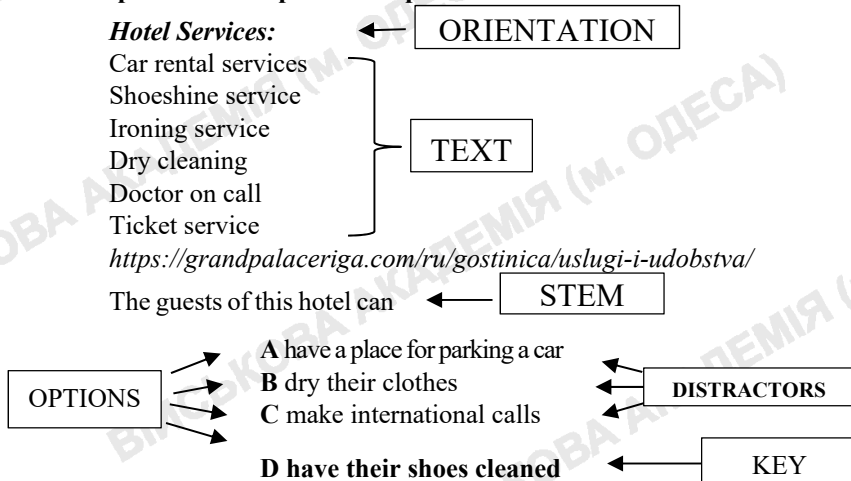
*Hotel Services:*

ORIENTATION

Car rental services
Shoeshine service
Ironing service
Dry cleaning
Doctor on call
Ticket service

TEXT

*https://grandpalaceriga.com/ru/gostinica/uslugi-i-udobstva/*

The guests of this hotel can

STEM

OPTIONS

**A** have a place for parking a car
**B** dry their clothes
**C** make international calls

DISTRACTORS

**D have their shoes cleaned**

KEY